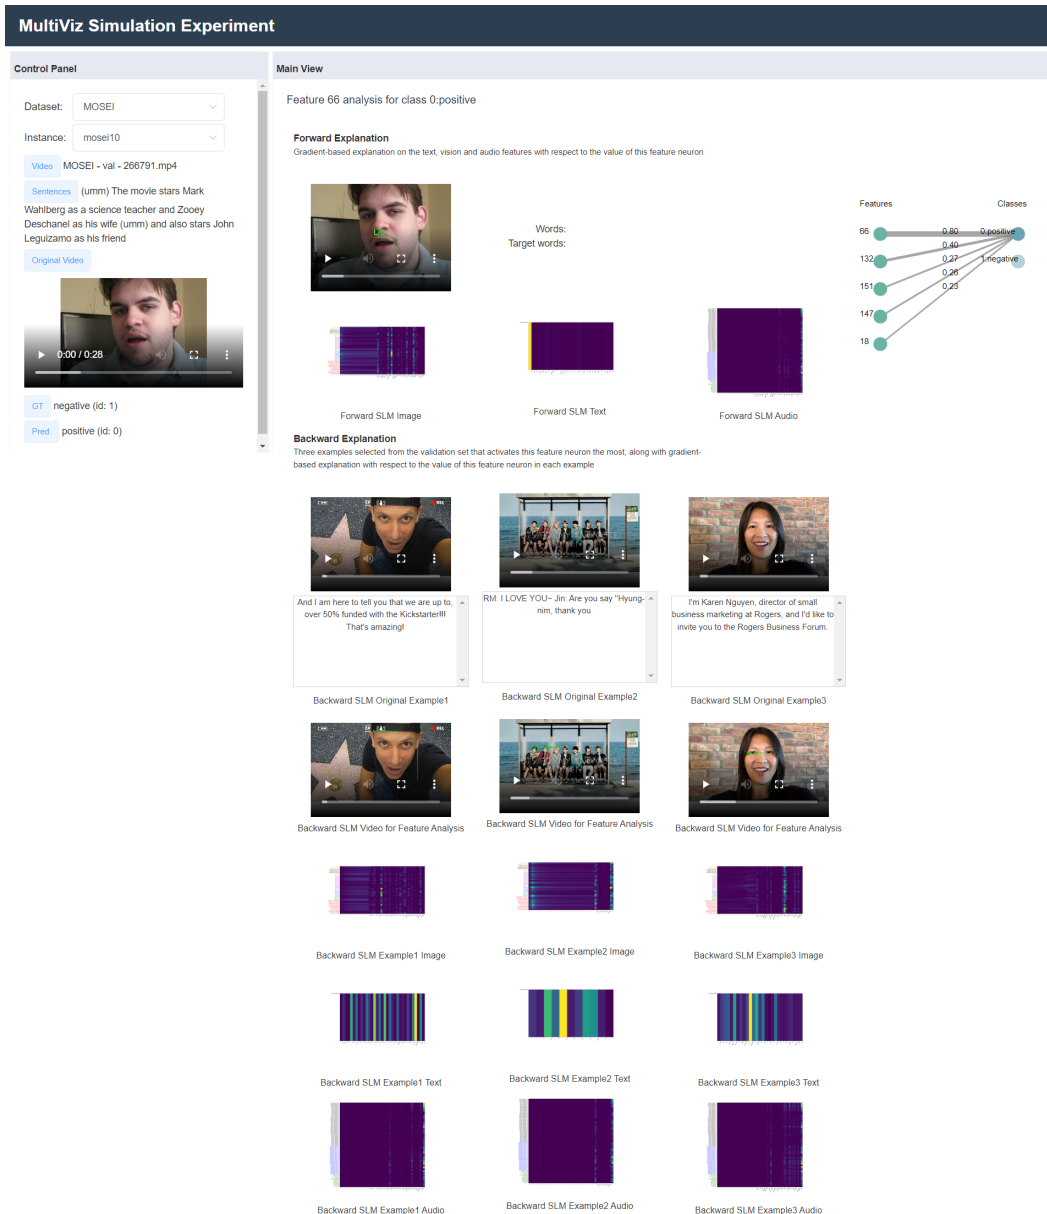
MultiViz Simulation Experiment

Control Panel

Dataset: MOSEI

Instance: mosei10

Video MOSEI - val - 266791.mp4

Sentences (umm) The movie stars Mark Wahlberg as a science teacher and Zooey Deschanel as his wife (umm) and also stars John Leguizamo as his friend

Original Video

0:00 / 0:28

GT negative (id: 1)

Pred. positive (id: 0)

Main View

Feature 66 analysis for class 0:positive

Forward Explanation
Gradient-based explanation on the text, vision and audio features with respect to the value of this feature neuron

Words:
Target words:

Features Classes
66 132 151 147 18
0.80 0.40 0.27 0.26 0.23
0 positive
1 negative

Forward SLM Image
Forward SLM Text
Forward SLM Audio

Backward Explanation
Three examples selected from the validation set that activates this feature neuron the most, along with gradient-based explanation with respect to the value of this feature neuron in each example

And I am here to tell you that we are up to, over 50% funded with the Kickstarter!!! That's amazing!

RM: I LOVE YOU~ Jin: Are you say "Hyung-nim, thank you

I'm Karen Nguyen, director of small business marketing at Rogers, and I'd like to invite you to the Rogers Business Forum.

Backward SLM Original Example1
Backward SLM Original Example2
Backward SLM Original Example3

Backward SLM Video for Feature Analysis
Backward SLM Video for Feature Analysis
Backward SLM Video for Feature Analysis

Backward SLM Example1 Image
Backward SLM Example2 Image
Backward SLM Example3 Image

Backward SLM Example1 Text
Backward SLM Example2 Text
Backward SLM Example3 Text

Backward SLM Example1 Audio
Backward SLM Example2 Audio
Backward SLM Example3 Audio